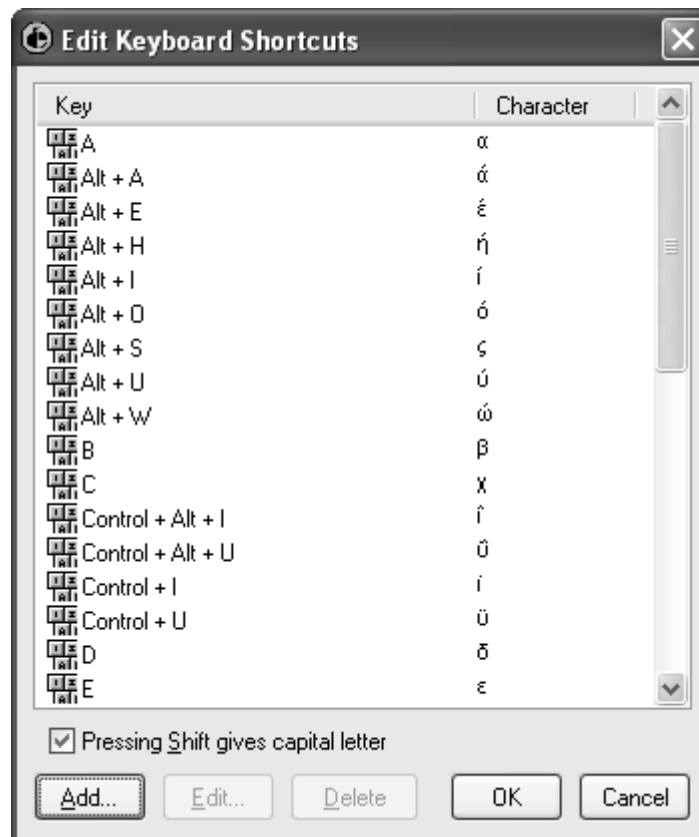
Edit Keyboard Shortcuts

| Key | Character |
|---|---|
| A | α |
| Alt + A | ά |
| Alt + E | έ |
| Alt + H | ή |
| Alt + I | ί |
| Alt + O | ό |
| Alt + S | ς |
| Alt + U | ύ |
| Alt + W | ώ |
| B | β |
| C | χ |
| Control + Alt + I | î |
| Control + Alt + U | û |
| Control + I | ί |
| Control + U | ü |
| D | δ |
| E | ε |

Pressing Shift gives capital letter

Add... Edit... Delete OK Cancel